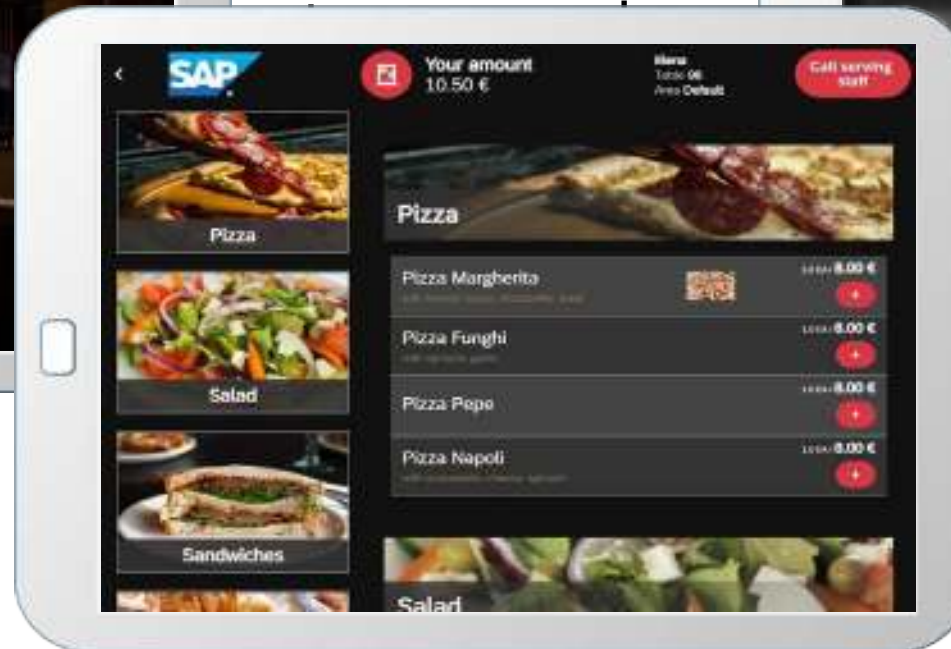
<

SAP

Your amount
10.50 €

Menu
Table 06
Area Default

Call serving staff

Pizza

Salad

Sandwiches

Pizza

Pizza Margherita
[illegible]

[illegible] 8.00 €

+

Pizza Funghi
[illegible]

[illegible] 8.00 €

+

Pizza Pepe

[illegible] 8.00 €

+

Pizza Napoli
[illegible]

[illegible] 8.00 €

+

Salad